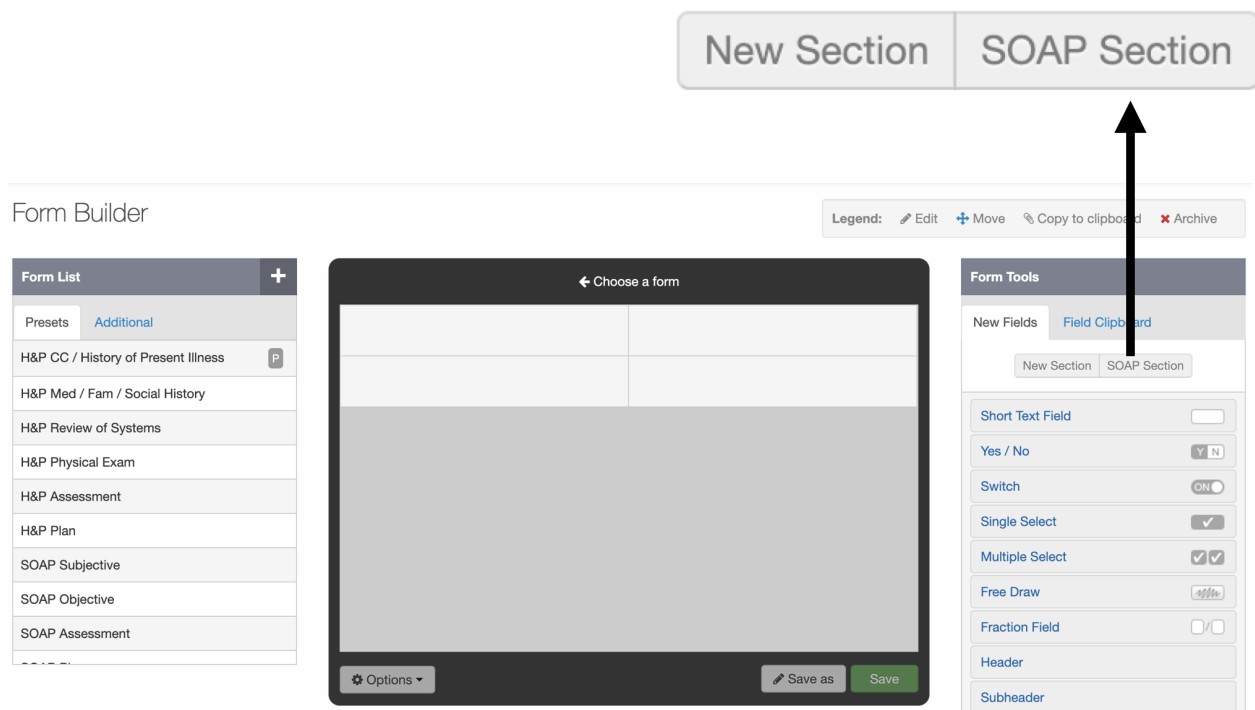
New Section | SOAP Section

Form Builder

Legend: Edit Move Copy to clipbo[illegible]d Archive

Form List +

Presets Additional

H&P CC / History of Present Illness P
H&P Med / Fam / Social History
H&P Review of Systems
H&P Physical Exam
H&P Assessment
H&P Plan
SOAP Subjective
SOAP Objective
SOAP Assessment

← Choose a form

Options

Save as Save

Form Tools

New Fields Field Clip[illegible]rd

New Section SOAP Section

Short Text Field
Yes / No Y N
Switch ON
Single Select
Multiple Select
Free Draw
Fraction Field
Header
Subheader